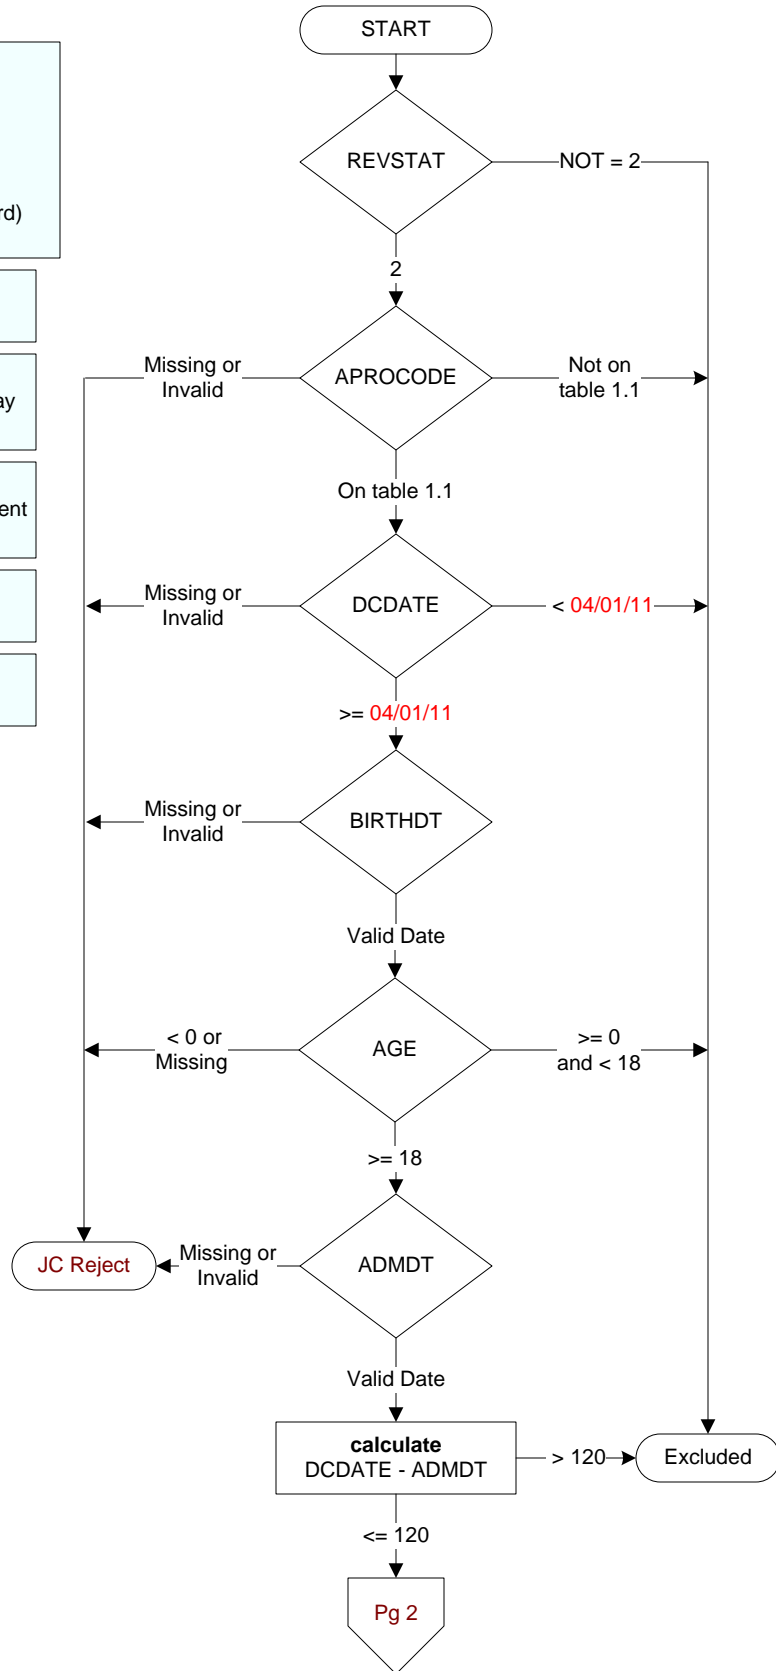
rd)

ay

ent

START

REVSTAT

NOT = 2

2

Missing or Invalid

APROCODE

Not on table 1.1

On table 1.1

Missing or Invalid

DCDATE

< 04/01/11

>= 04/01/11

Missing or Invalid

BIRTHDT

Valid Date

< 0 or Missing

AGE

>= 0 and < 18

>= 18

JC Reject

Missing or Invalid

ADMDT

Valid Date

**calculate**
DCDATE - ADMDT

> 120

Excluded

<= 120

Pg 2